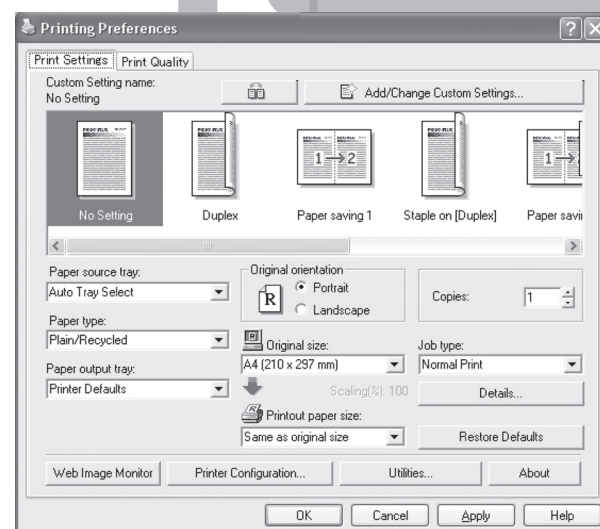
Printing Preferences

Print Settings | Print Quality

Custom Setting name:
No Setting

Add/Change Custom Settings...

1→2

1→

No Setting
Duplex
Paper saving 1
Staple on [Duplex]
Paper savi

Paper source tray:
Auto Tray Select

Original orientation
R
Portrait
Landscape

Copies: 1

Paper type:
Plain/Recycled

Original size:
A4 (210 x 297 mm)

Job type:
Normal Print

Paper output tray:
Printer Defaults

Scaling(%): 100

Details...

Printout paper size:
Same as original size

Restore Defaults

Web Image Monitor
Printer Configuration...
Utilities...
About

OK
Cancel
Apply
Help